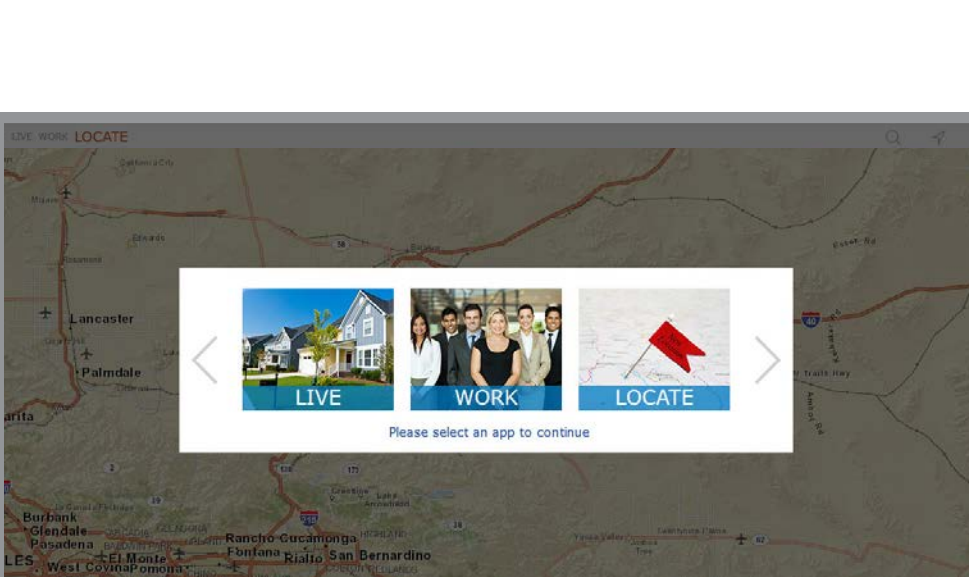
LIVE WORK LOCATE

California City

Mojave

Edwards

Rosamond

Boron

Lancaster

Palmdale

arita

Burbank

Glendale

Pasadena

El Monte

West Covina

Pomona

LES

Rancho Cucamonga

Fontana

Rialto

San Bernardino

Redlands

LIVE

WORK

LOCATE

Please select an app to continue